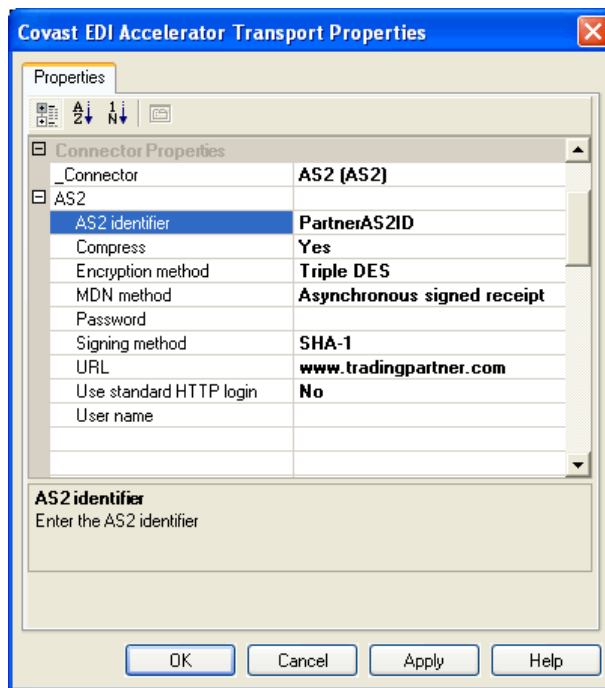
Covast EDI Accelerator Transport Properties

Properties

Connector Properties

| | |
|---|---|
| _Connector | AS2 (AS2) |
| AS2 | |
| AS2 identifier | PartnerAS2ID |
| Compress | Yes |
| Encryption method | Triple DES |
| MDN method | Asynchronous signed receipt |
| Password | |
| Signing method | SHA-1 |
| URL | www.tradingpartner.com |
| Use standard HTTP login | No |
| User name | |

AS2 identifier
Enter the AS2 identifier

OK Cancel Apply Help